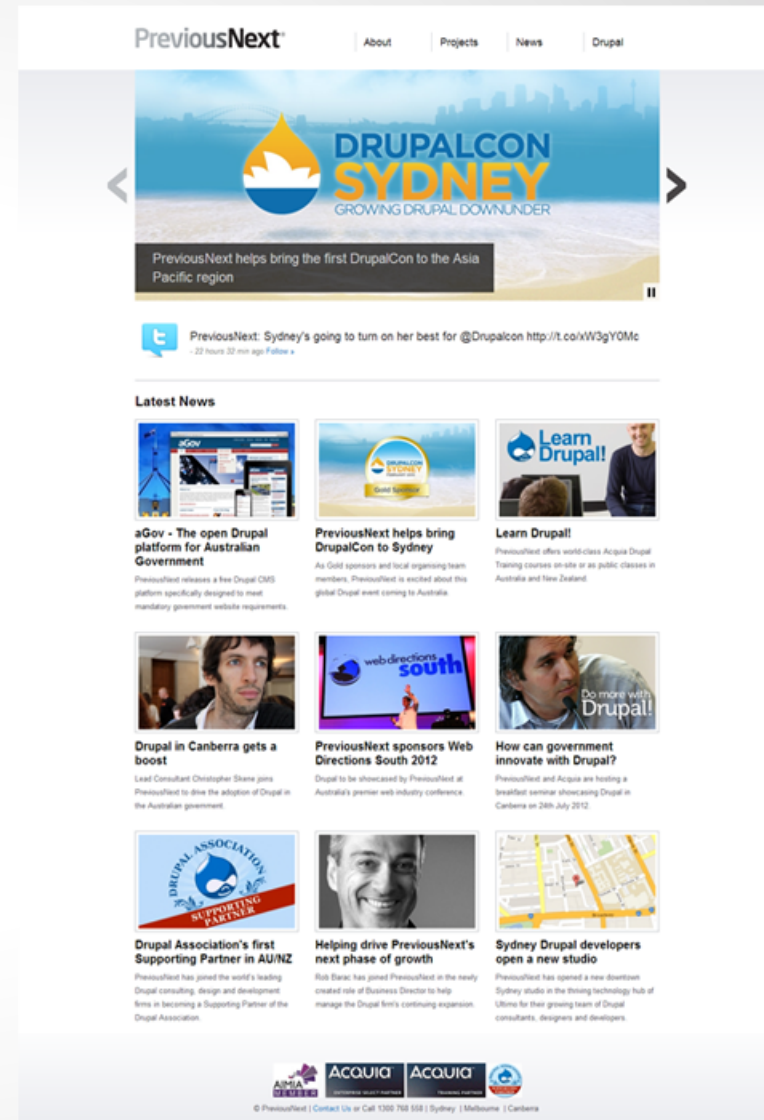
PreviousNext

About | Projects | News | Drupal

DRUPALCON SYDNEY
GROWING DRUPAL DOWNUNDER

PreviousNext helps bring the first DrupalCon to the Asia Pacific region

PreviousNext: Sydney's going to turn on her best for @Drupalcon http://t.co/xW3gY0Mc
- 22 hours 32 min ago Follow »

Latest News

aGov - The open Drupal platform for Australian Government
PreviousNext releases a free Drupal CMS platform specifically designed to meet mandatory government website requirements.

PreviousNext helps bring DrupalCon to Sydney
As Gold sponsors and local organising team members, PreviousNext is excited about this global Drupal event coming to Australia.

Learn Drupal!
PreviousNext offers world-class Acquia Drupal Training courses on-site or as public classes in Australia and New Zealand.

Drupal in Canberra gets a boost
Lead Consultant Christopher Skene joins PreviousNext to drive the adoption of Drupal in the Australian government.

PreviousNext sponsors Web Directions South 2012
Drupal to be showcased by PreviousNext at Australia's premier web industry conference.

How can government innovate with Drupal?
PreviousNext and Acquia are hosting a breakfast seminar showcasing Drupal in Canberra on 24th July 2012.

Drupal Association's first Supporting Partner in AU/NZ
PreviousNext has joined the world's leading Drupal consulting, design and development firms in becoming a Supporting Partner of the Drupal Association.

Helping drive PreviousNext's next phase of growth
Rob Barac has joined PreviousNext in the newly created role of Business Director to help manage the Drupal firm's continuing expansion.

Sydney Drupal developers open a new studio
PreviousNext has opened a new downtown Sydney studio in the thriving technology hub of Ultimo for their growing team of Drupal consultants, designers and developers.

AIMIA MEMBER | ACQUIA ENTERPRISE SELECT PARTNER | ACQUIA TRAINING PARTNER

© PreviousNext | Contact Us or Call 1300 760 558 | Sydney | Melbourne | Canberra